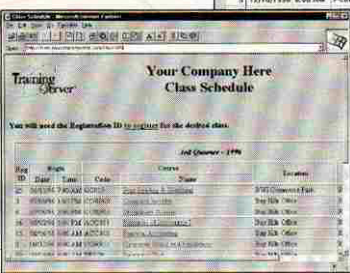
Class Schedule - Microsoft Internet Explorer

Training Server

Your Company Here
Class Schedule

You will need the Registration ID to register for the desired class.

3rd Quarter - 1996

| Reg ID | Begin Date | Begin Time | Code | Course Name | Location |
|---|---|---|---|---|---|
| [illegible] | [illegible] | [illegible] | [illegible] | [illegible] | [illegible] |
| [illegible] | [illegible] | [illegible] | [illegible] | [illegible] | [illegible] |
| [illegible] | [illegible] | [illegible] | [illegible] | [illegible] | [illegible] |
| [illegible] | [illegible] | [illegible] | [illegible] | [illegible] | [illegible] |
| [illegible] | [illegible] | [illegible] | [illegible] | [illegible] | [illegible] |
| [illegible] | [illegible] | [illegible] | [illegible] | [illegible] | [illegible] |
| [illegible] | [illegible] | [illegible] | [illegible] | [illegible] | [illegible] |